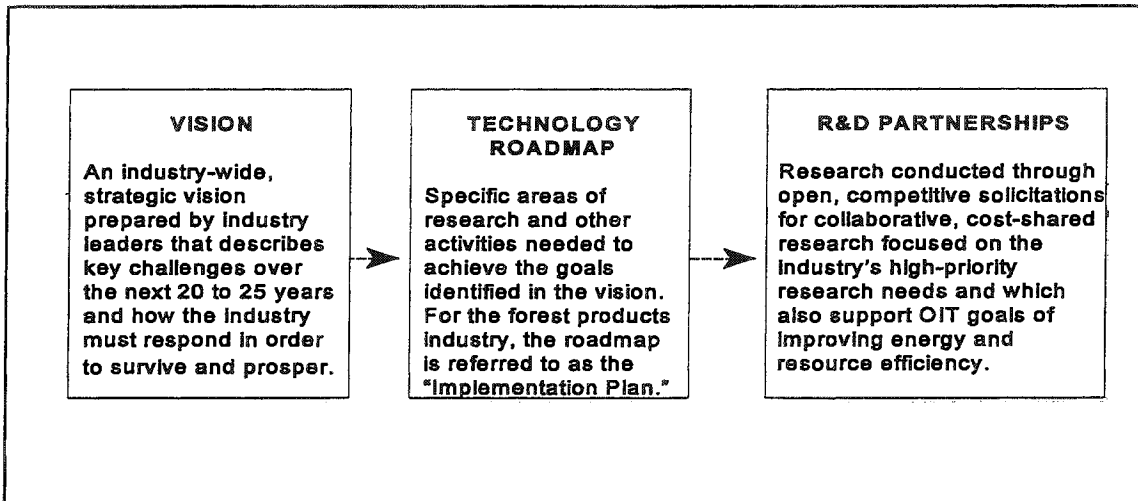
VISION

An industry-wide, strategic vision prepared by industry leaders that describes key challenges over the next 20 to 25 years and how the industry must respond in order to survive and prosper.

TECHNOLOGY ROADMAP

Specific areas of research and other activities needed to achieve the goals identified in the vision. For the forest products industry, the roadmap is referred to as the "Implementation Plan."

R&D PARTNERSHIPS

Research conducted through open, competitive solicitations for collaborative, cost-shared research focused on the industry's high-priority research needs and which also support OIT goals of improving energy and resource efficiency.